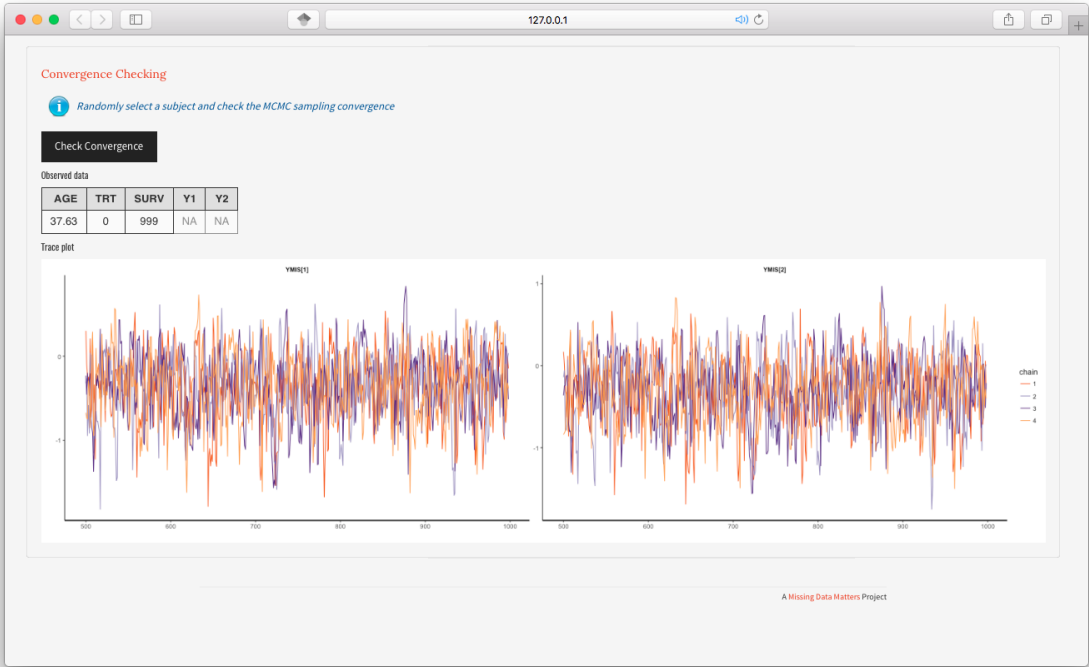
127.0.0.1

Convergence Checking

Randomly select a subject and check the MCMC sampling convergence

Check Convergence

Observed data

| AGE | TRT | SURV | Y1 | Y2 |
|---|---|---|---|---|
| 37.63 | 0 | 999 | NA | NA |

Trace plot

YMIS[1]

0
-1
500 600 700 800 900 1000

YMIS[2]

1
0
-1
500 600 700 800 900 1000

chain
1
2
3
4

A Missing Data Matters Project